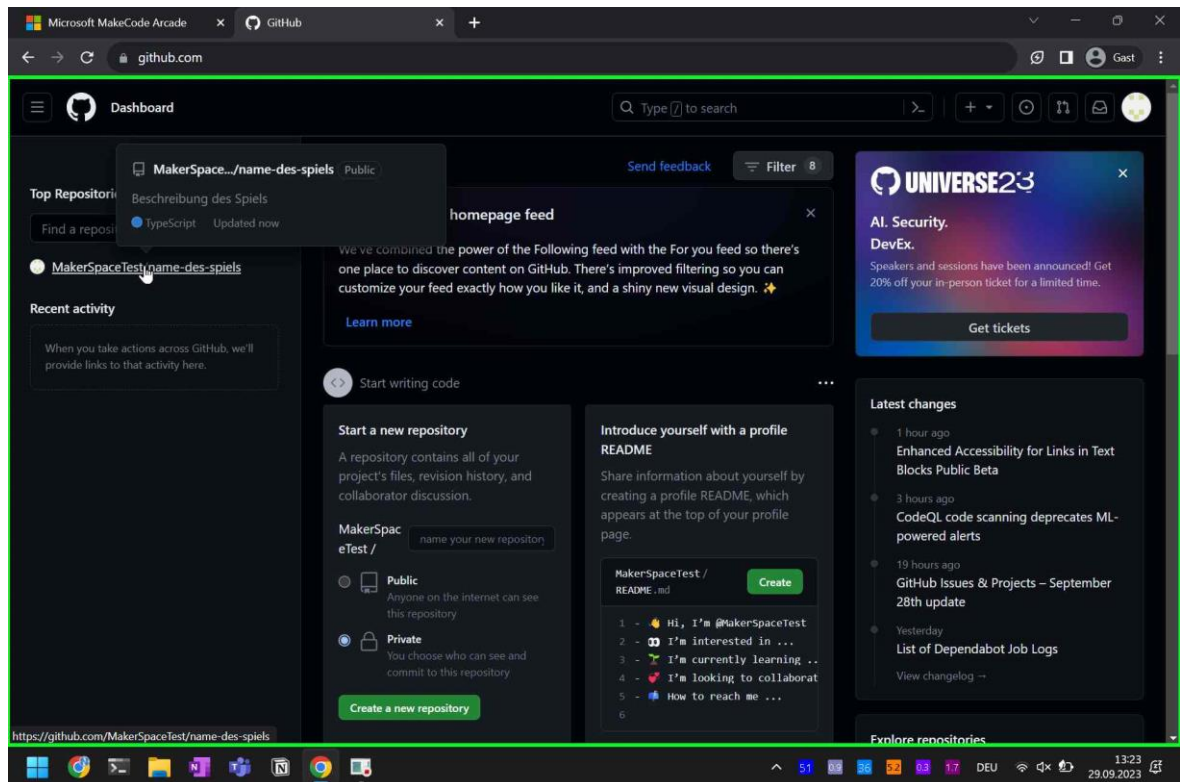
Microsoft MakeCode Arcade × GitHub × +

github.com

Gast

Dashboard

Type / to search

MakerSpace.../name-des-spiels Public

Beschreibung des Spiels

TypeScript Updated now

Top Repositori

Find a reposi

MakerSpaceTest/name-des-spiels

Recent activity

When you take actions across GitHub, we'll provide links to that activity here.

Send feedback Filter 8

homepage feed

We've combined the power of the Following feed with the For you feed so there's one place to discover content on GitHub. There's improved filtering so you can customize your feed exactly how you like it, and a shiny new visual design. ✨

Learn more

Start writing code

Start a new repository

A repository contains all of your project's files, revision history, and collaborator discussion.

MakerSpaceTest /

name your new repository

Public
Anyone on the internet can see this repository

Private
You choose who can see and commit to this repository

Create a new repository

Introduce yourself with a profile README

Share information about yourself by creating a profile README, which appears at the top of your profile page.

MakerSpaceTest / README.md

Create

1 - 👋 Hi, I'm @MakerSpaceTest
2 - 👀 I'm interested in ...
3 - 🌱 I'm currently learning ..
4 - 💞️ I'm looking to collaborat
5 - 📫 How to reach me ...
6

UNIVERSE23

AI. Security.
DevEx.

Speakers and sessions have been announced! Get 20% off your in-person ticket for a limited time.

Get tickets

Latest changes

1 hour ago
Enhanced Accessibility for Links in Text Blocks Public Beta

3 hours ago
CodeQL code scanning deprecates ML-powered alerts

19 hours ago
GitHub Issues & Projects – September 28th update

Yesterday
List of Dependabot Job Logs

View changelog →

Explore repositories

https://github.com/MakerSpaceTest/name-des-spiels

51 36 DEU 13:23 29.09.2023